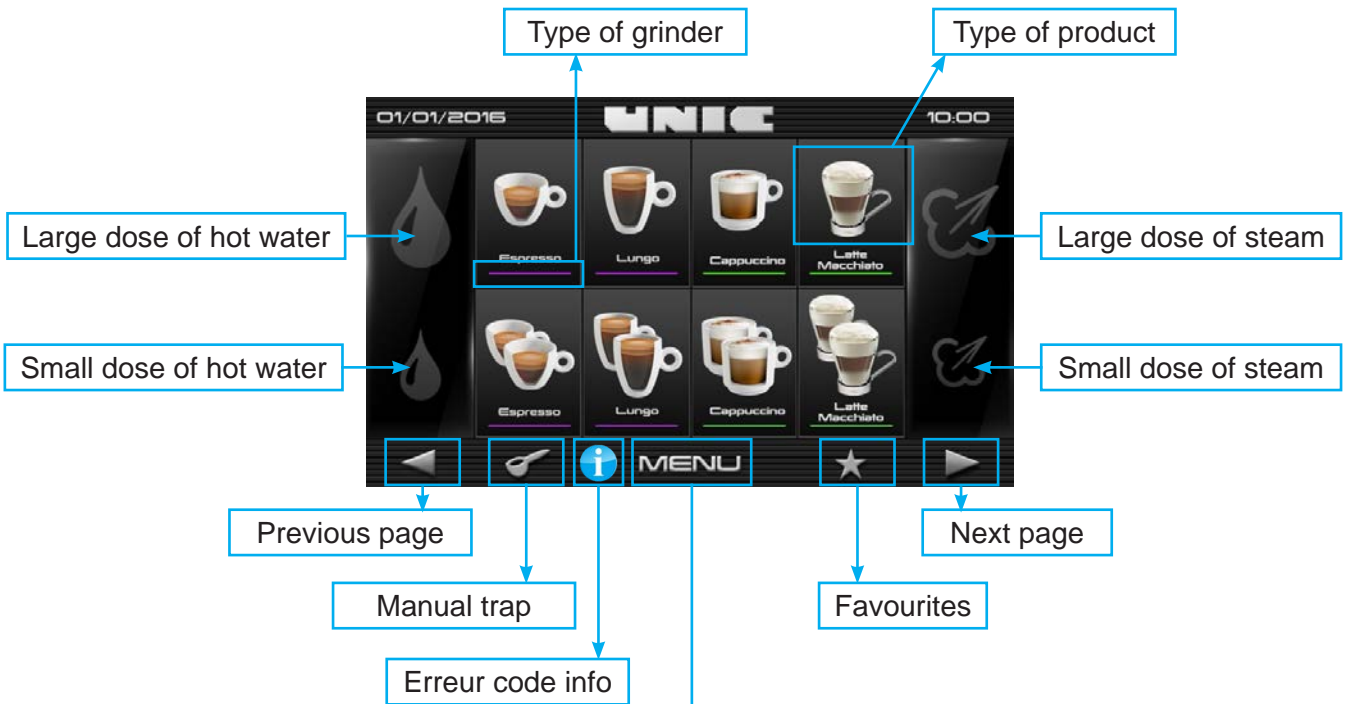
Type of grinder

Type of product

01/01/2016

UNIC

10:00

Large dose of hot water

Espresso

Lungo

Cappuccino

Latte Macchiato

Large dose of steam

Small dose of hot water

Espresso

Lungo

Cappuccino

Latte Macchiato

Small dose of steam

MENU

Previous page

Next page

Manual trap

Favourites

Erreur code info